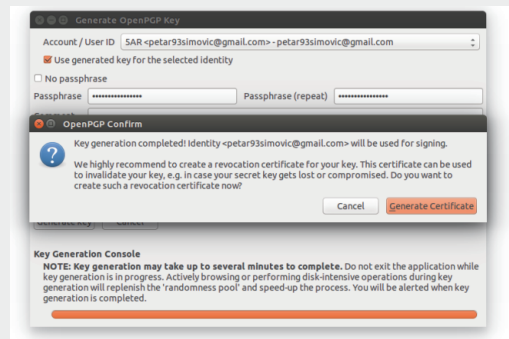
Generate OpenPGP Key

Account / User ID 5AR <petar93simovic@gmail.com> - petar93simovic@gmail.com

Use generated key for the selected identity

No passphrase

Passphrase •••••••••••••••• Passphrase (repeat) ••••••••••••••••

OpenPGP Confirm

Key generation completed! Identity <petar93simovic@gmail.com> will be used for signing.

We highly recommend to create a revocation certificate for your key. This certificate can be used to invalidate your key, e.g. in case your secret key gets lost or compromised. Do you want to create such a revocation certificate now?

Cancel Generate Certificate

Generate key Cancel

Key Generation Console

NOTE: Key generation may take up to several minutes to complete. Do not exit the application while key generation is in progress. Actively browsing or performing disk-intensive operations during key generation will replenish the 'randomness pool' and speed-up the process. You will be alerted when key generation is completed.